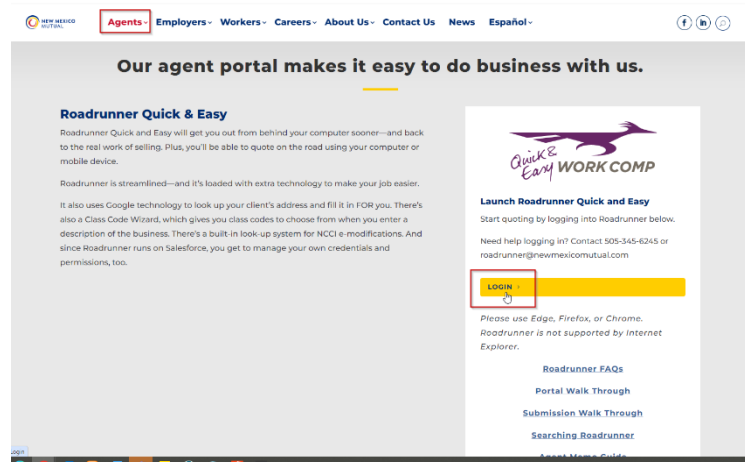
NEW MEXICO MUTUAL

Agents Employers Workers Careers About Us Contact Us News Español

Our agent portal makes it easy to do business with us.

Roadrunner Quick & Easy

Roadrunner Quick and Easy will get you out from behind your computer sooner—and back to the real work of selling. Plus, you'll be able to quote on the road using your computer or mobile device.

Roadrunner is streamlined—and it's loaded with extra technology to make your job easier.

It also uses Google technology to look up your client's address and fill it in FOR you. There's also a Class Code Wizard, which gives you class codes to choose from when you enter a description of the business. There's a built-in look-up system for NCCI e-modifications. And since Roadrunner runs on Salesforce, you get to manage your own credentials and permissions, too.

Quick & Easy WORK COMP

Launch Roadrunner Quick and Easy

Start quoting by logging into Roadrunner below.

Need help logging in? Contact 505-345-6245 or roadrunner@newmexicomutual.com

LOGIN

Please use Edge, Firefox, or Chrome. Roadrunner is not supported by Internet Explorer.

Roadrunner FAQs

Portal Walk Through

Submission Walk Through

Searching Roadrunner

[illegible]

Login